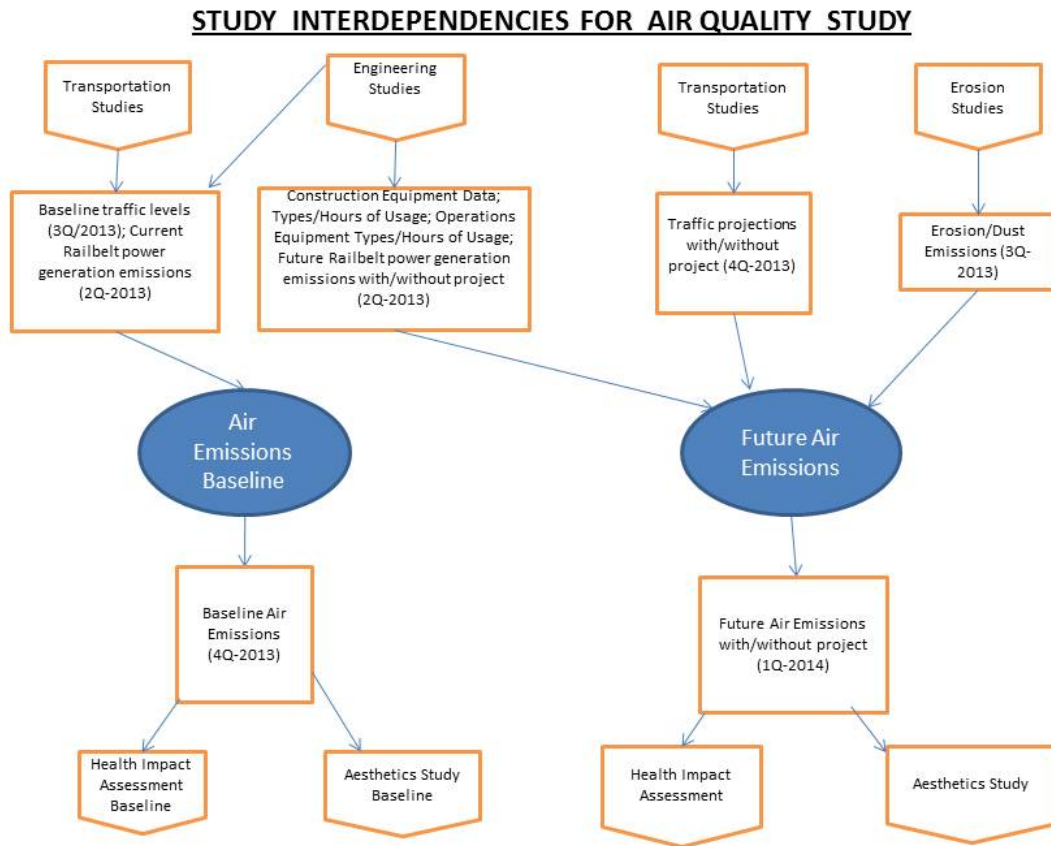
STUDY INTERDEPENDENCIES FOR AIR QUALITY STUDY

Transportation Studies

Engineering Studies

Transportation Studies

Erosion Studies

Baseline traffic levels (3Q/2013); Current Railbelt power generation emissions (2Q-2013)

Construction Equipment Data; Types/Hours of Usage; Operations Equipment Types/Hours of Usage; Future Railbelt power generation emissions with/without project (2Q-2013)

Traffic projections with/without project (4Q-2013)

Erosion/Dust Emissions (3Q-2013)

Air Emissions Baseline

Future Air Emissions

Baseline Air Emissions (4Q-2013)

Future Air Emissions with/without project (1Q-2014)

Health Impact Assessment Baseline

Aesthetics Study Baseline

Health Impact Assessment

Aesthetics Study